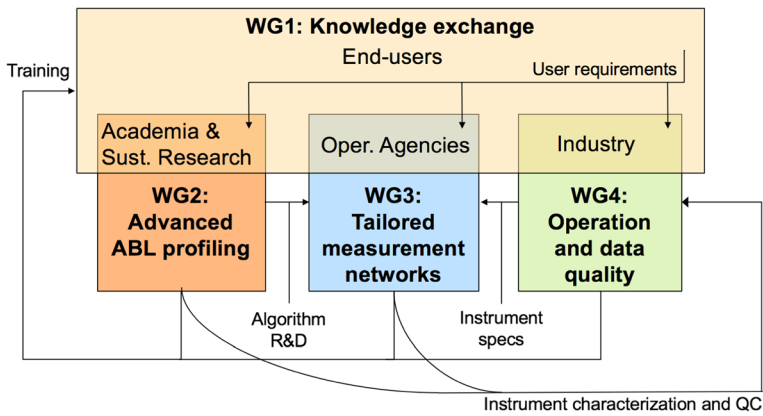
WG1: Knowledge exchange

End-users

User requirements

Training

Academia & Sust. Research

Oper. Agencies

Industry

WG2: Advanced ABL profiling

WG3: Tailored measurement networks

WG4: Operation and data quality

Algorithm R&D

Instrument specs

Instrument characterization and QC